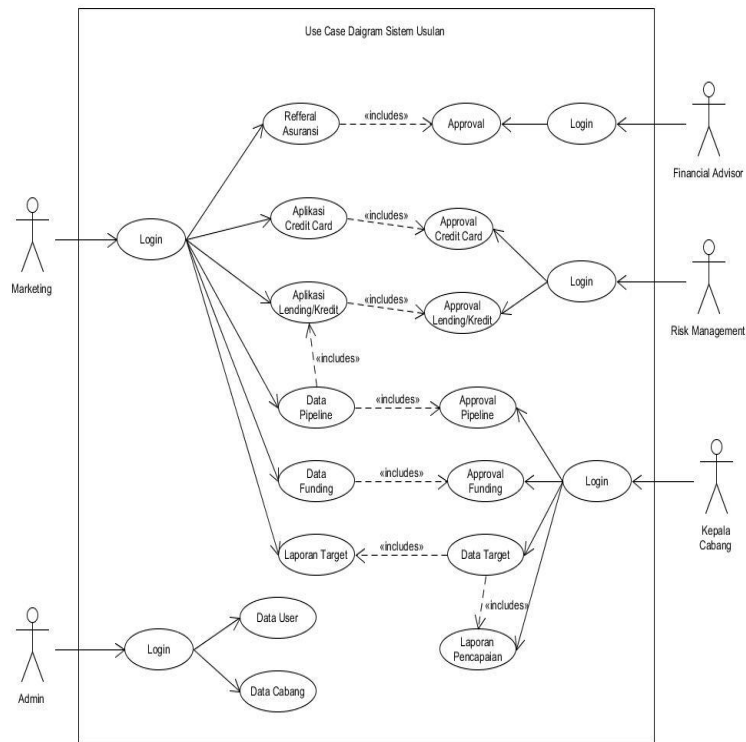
Use Case Daigram Sistem Usulan

Refferal Asuransi
«includes»
Approval
Login
Financial Advisor

Marketing
Login

Aplikasi Credit Card
«includes»
Approval Credit Card

Login
Risk Management

Aplikasi Lending/Kredit
«includes»
Approval Lending/Kredit

«includes»

Data Pipeline
«includes»
Approval Pipeline

Data Funding
«includes»
Approval Funding
Login
Kepala Cabang

Laporan Target
«includes»
Data Target
«includes»
Laporan Pencapaian

Admin
Login
Data User
Data Cabang